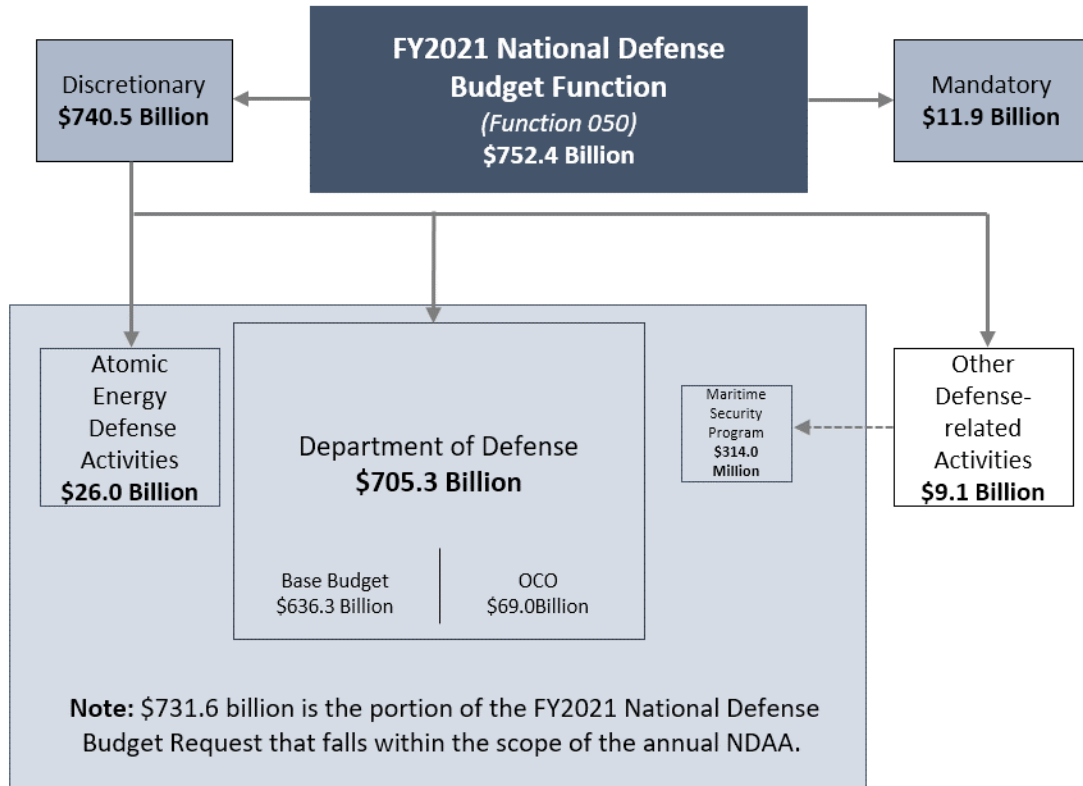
FY2021 National Defense Budget Function
(Function 050)
$752.4 Billion

Discretionary
$740.5 Billion

Mandatory
$11.9 Billion

Atomic Energy Defense Activities
$26.0 Billion

Department of Defense
$705.3 Billion

Base Budget
$636.3 Billion

OCO
$69.0Billion

Maritime Security Program
$314.0 Million

Other Defense-related Activities
$9.1 Billion

Note: $731.6 billion is the portion of the FY2021 National Defense Budget Request that falls within the scope of the annual NDAA.